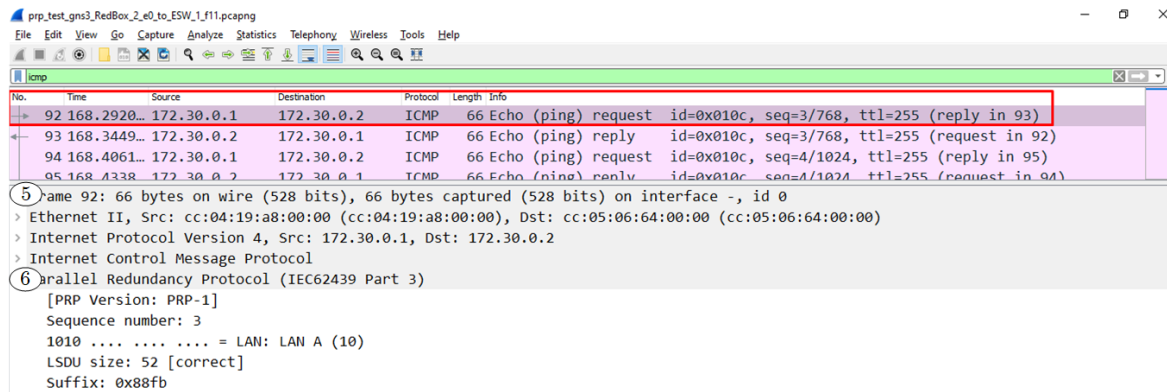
prp_test_gns3_RedBox_2_e0_to_ESW_1_f11.pcapng

File Edit View Go Capture Analyze Statistics Telephony Wireless Tools Help

icmp

| No. | Time | Source | Destination | Protocol | Length | Info |
|---|---|---|---|---|---|---|
| 92 | 168.2920… | 172.30.0.1 | 172.30.0.2 | ICMP | 66 | Echo (ping) request id=0x010c, seq=3/768, ttl=255 (reply in 93) |
| 93 | 168.3449… | 172.30.0.2 | 172.30.0.1 | ICMP | 66 | Echo (ping) reply id=0x010c, seq=3/768, ttl=255 (request in 92) |
| 94 | 168.4061… | 172.30.0.1 | 172.30.0.2 | ICMP | 66 | Echo (ping) request id=0x010c, seq=4/1024, ttl=255 (reply in 95) |
| 95 | 168.4338 | 172.30.0.2 | 172.30.0.1 | ICMP | 66 | Echo (ping) reply id=0x010c, seq=4/1024, ttl=255 (request in 94) |

5 rame 92: 66 bytes on wire (528 bits), 66 bytes captured (528 bits) on interface -, id 0
> Ethernet II, Src: cc:04:19:a8:00:00 (cc:04:19:a8:00:00), Dst: cc:05:06:64:00:00 (cc:05:06:64:00:00)
> Internet Protocol Version 4, Src: 172.30.0.1, Dst: 172.30.0.2
> Internet Control Message Protocol
6 arallel Redundancy Protocol (IEC62439 Part 3)
[PRP Version: PRP-1]
Sequence number: 3
1010 .... .... .... = LAN: LAN A (10)
LSDU size: 52 [correct]
Suffix: 0x88fb